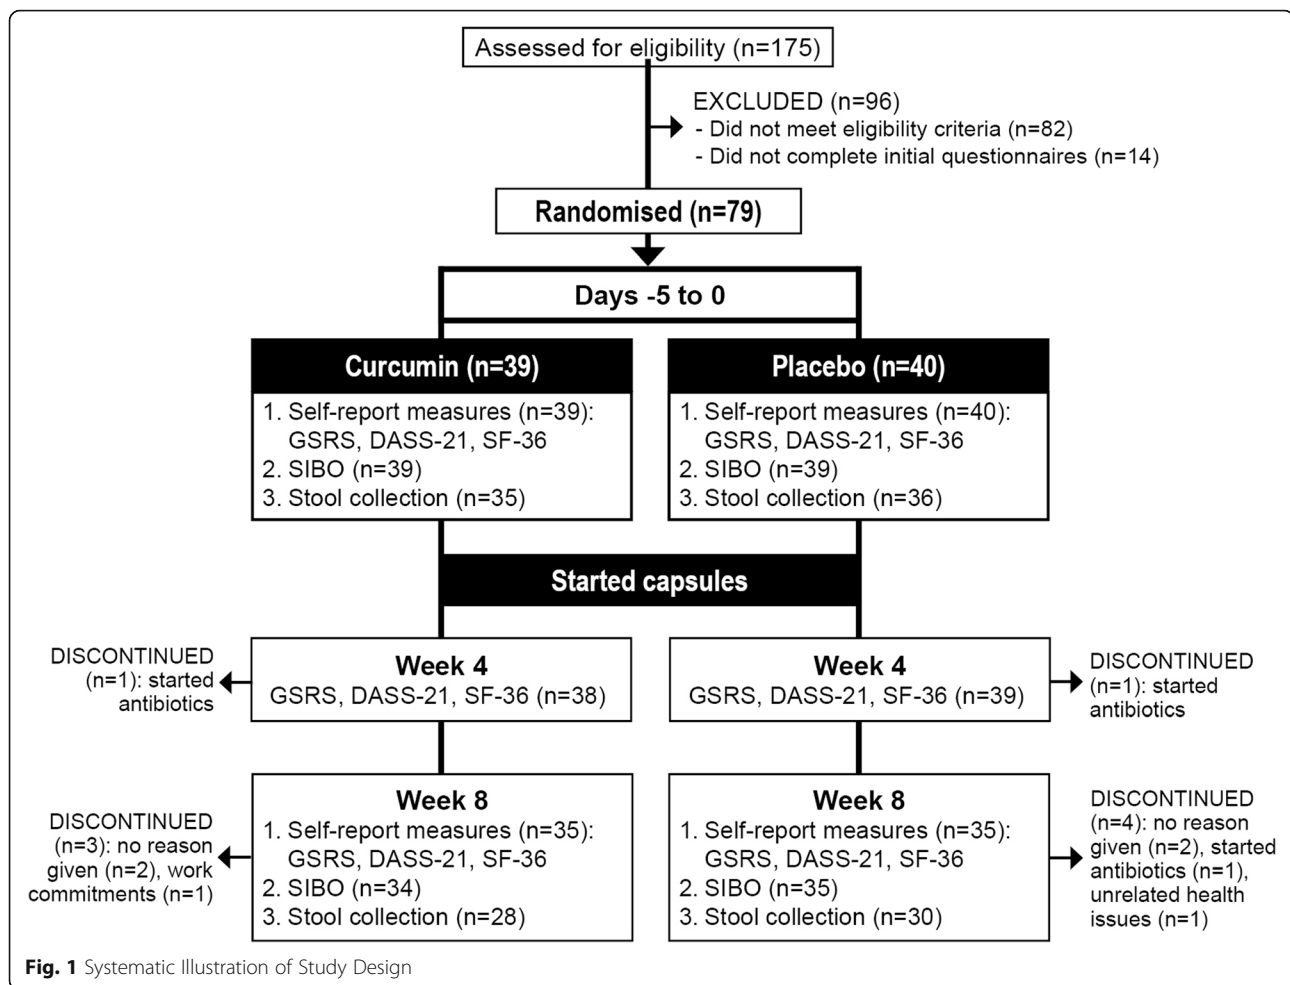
Assessed for eligibility (n=175)

EXCLUDED (n=96)
- Did not meet eligibility criteria (n=82)
- Did not complete initial questionnaires (n=14)

Randomised (n=79)

Days -5 to 0

Curcumin (n=39)

1. Self-report measures (n=39): GSRS, DASS-21, SF-36
2. SIBO (n=39)
3. Stool collection (n=35)

Placebo (n=40)

1. Self-report measures (n=40): GSRS, DASS-21, SF-36
2. SIBO (n=39)
3. Stool collection (n=36)

Started capsules

DISCONTINUED (n=1): started antibiotics

Week 4
GSRS, DASS-21, SF-36 (n=38)

Week 4
GSRS, DASS-21, SF-36 (n=39)

DISCONTINUED (n=1): started antibiotics

DISCONTINUED (n=3): no reason given (n=2), work commitments (n=1)

Week 8
1. Self-report measures (n=35): GSRS, DASS-21, SF-36
2. SIBO (n=34)
3. Stool collection (n=28)

Week 8
1. Self-report measures (n=35): GSRS, DASS-21, SF-36
2. SIBO (n=35)
3. Stool collection (n=30)

DISCONTINUED (n=4): no reason given (n=2), started antibiotics (n=1), unrelated health issues (n=1)

Fig. 1 Systematic Illustration of Study Design